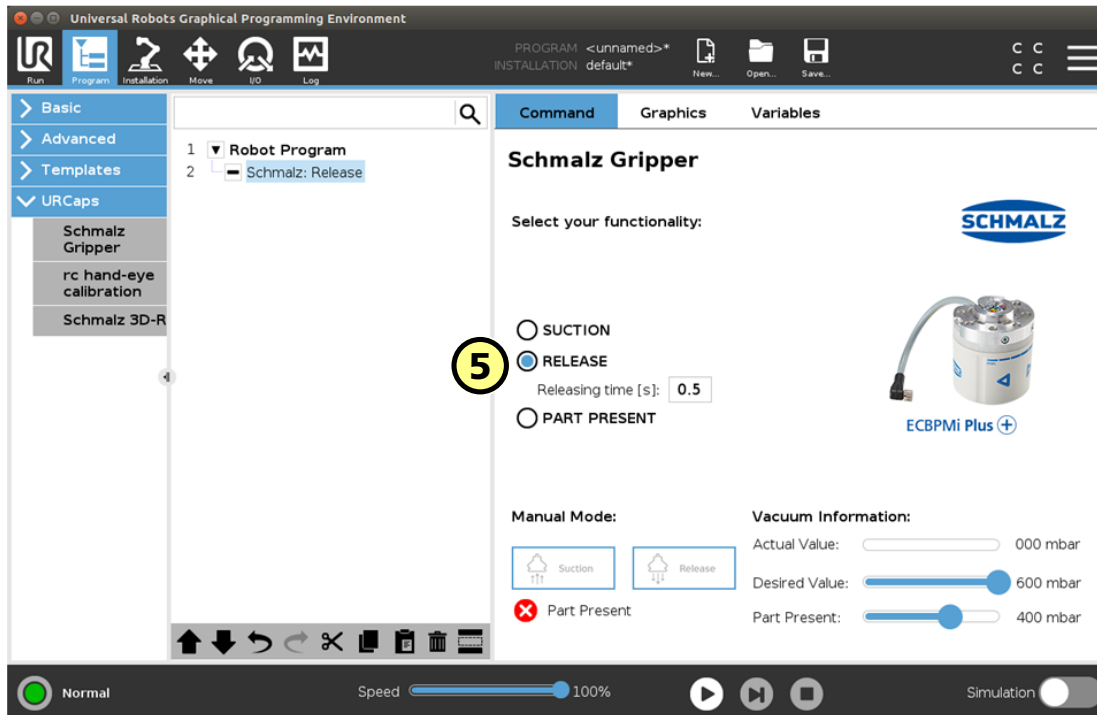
Universal Robots Graphical Programming Environment

Run Program Installation Move I/O Log

PROGRAM <unnamed>*
INSTALLATION default*

New... Open... Save...

C C
C C

Basic
Advanced
Templates
URCaps
Schmalz Gripper
rc hand-eye calibration
Schmalz 3D-R

1 Robot Program
2 Schmalz: Release

Command Graphics Variables

Schmalz Gripper

Select your functionality:

SCHMALZ

SUCTION
5
RELEASE
Releasing time [s]: 0.5
PART PRESENT

ECBPMi Plus

Manual Mode:
Suction
Release
Part Present

Vacuum Information:
Actual Value: 000 mbar
Desired Value: 600 mbar
Part Present: 400 mbar

Normal
Speed 100%
Simulation